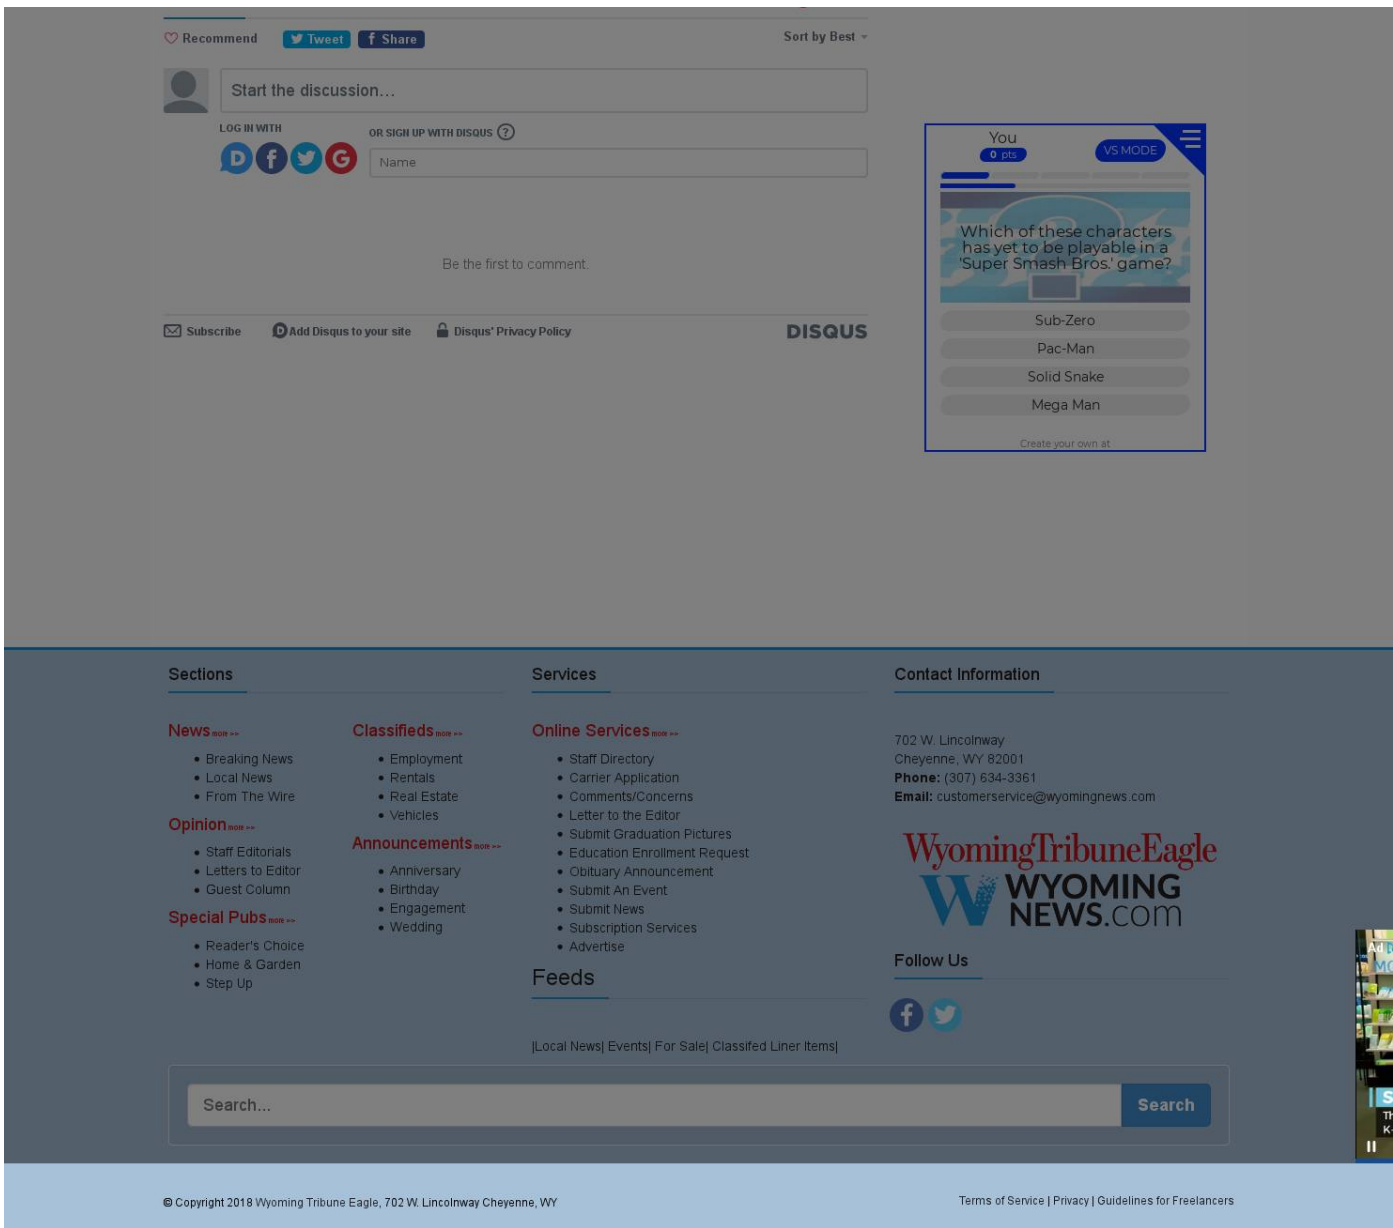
Recommend Tweet Share Sort by Best

Start the discussion…

LOG IN WITH

OR SIGN UP WITH DISQUS ?

Name

Be the first to comment.

Subscribe Add Disqus to your site Disqus' Privacy Policy DISQUS

You
0 pts
VS MODE

Which of these characters has yet to be playable in a 'Super Smash Bros.' game?

Sub-Zero
Pac-Man
Solid Snake
Mega Man

Create your own at

Sections

News more >>
- Breaking News
- Local News
- From The Wire

Opinion more >>
- Staff Editorials
- Letters to Editor
- Guest Column

Special Pubs more >>
- Reader's Choice
- Home & Garden
- Step Up

Classifieds more >>
- Employment
- Rentals
- Real Estate
- Vehicles

Announcements more >>
- Anniversary
- Birthday
- Engagement
- Wedding

Services

Online Services more >>
- Staff Directory
- Carrier Application
- Comments/Concerns
- Letter to the Editor
- Submit Graduation Pictures
- Education Enrollment Request
- Obituary Announcement
- Submit An Event
- Submit News
- Subscription Services
- Advertise

Feeds

|Local News| Events| For Sale| Classifed Liner Items|

Contact Information

702 W. Lincolnway
Cheyenne, WY 82001
Phone: (307) 634-3361
Email: customerservice@wyomingnews.com

WyomingTribuneEagle
WYOMING NEWS.com

Follow Us

Search...
Search

© Copyright 2018 Wyoming Tribune Eagle, 702 W. Lincolnway Cheyenne, WY

Terms of Service | Privacy | Guidelines for Freelancers